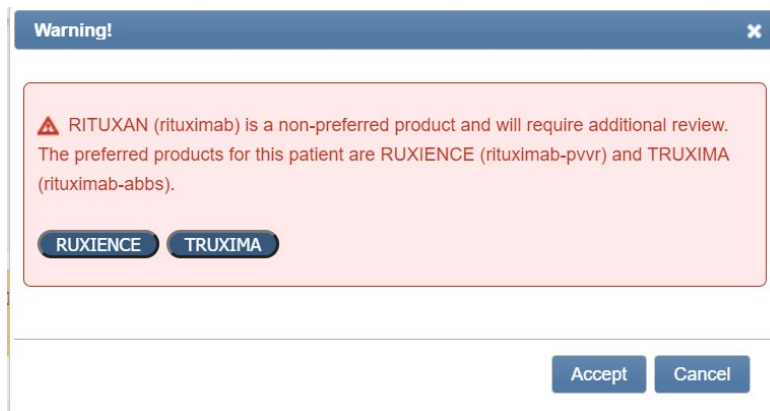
Warning!

RITUXAN (rituximab) is a non-preferred product and will require additional review. The preferred products for this patient are RUXIENCE (rituximab-pvvr) and TRUXIMA (rituximab-abbs).

RUXIENCE TRUXIMA

Accept Cancel